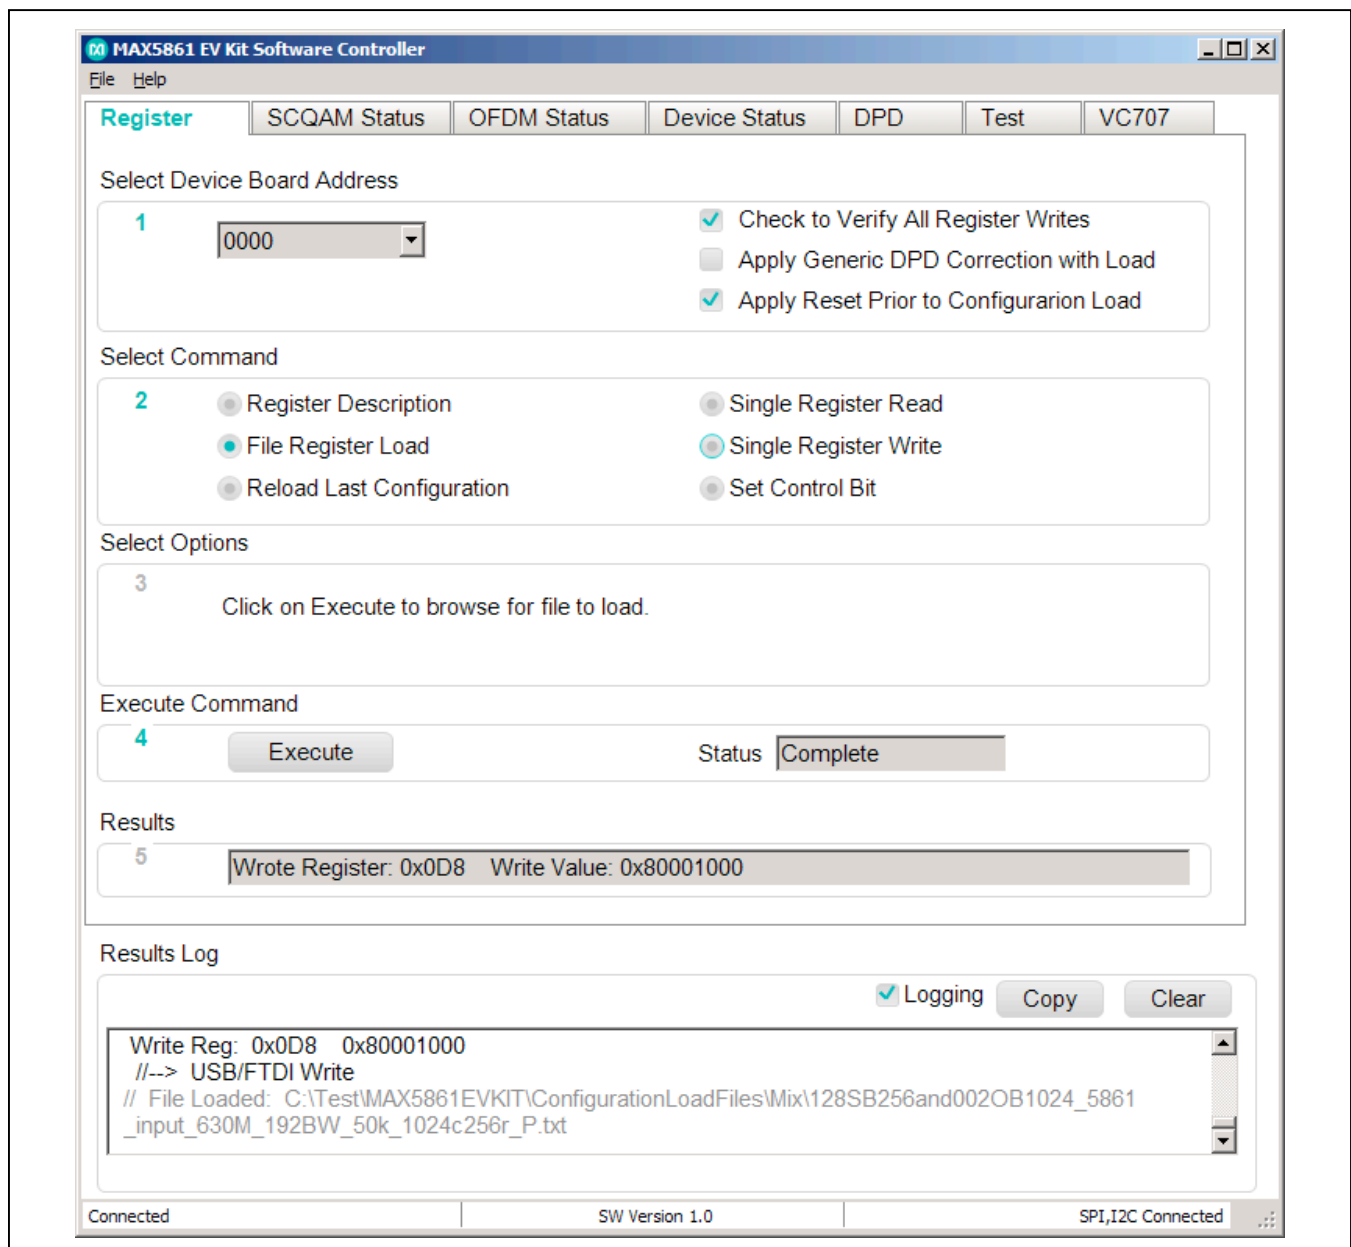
MAX5861 EV Kit Software Controller

File Help

Register | SCQAM Status | OFDM Status | Device Status | DPD | Test | VC707

Select Device Board Address

1

0000

Check to Verify All Register Writes

Apply Generic DPD Correction with Load

Apply Reset Prior to Configurarion Load

Select Command

2

Register Description

File Register Load

Reload Last Configuration

Single Register Read

Single Register Write

Set Control Bit

Select Options

3

Click on Execute to browse for file to load.

Execute Command

4

Execute

Status Complete

Results

5

Wrote Register: 0x0D8 Write Value: 0x80001000

Results Log

Logging Copy Clear

Write Reg: 0x0D8 0x80001000
//--> USB/FTDI Write
// File Loaded: C:\Test\MAX5861EVKIT\ConfigurationLoadFiles\Mix\128SB256and002OB1024_5861_input_630M_192BW_50k_1024c256r_P.txt

Connected | SW Version 1.0 | SPI,I2C Connected